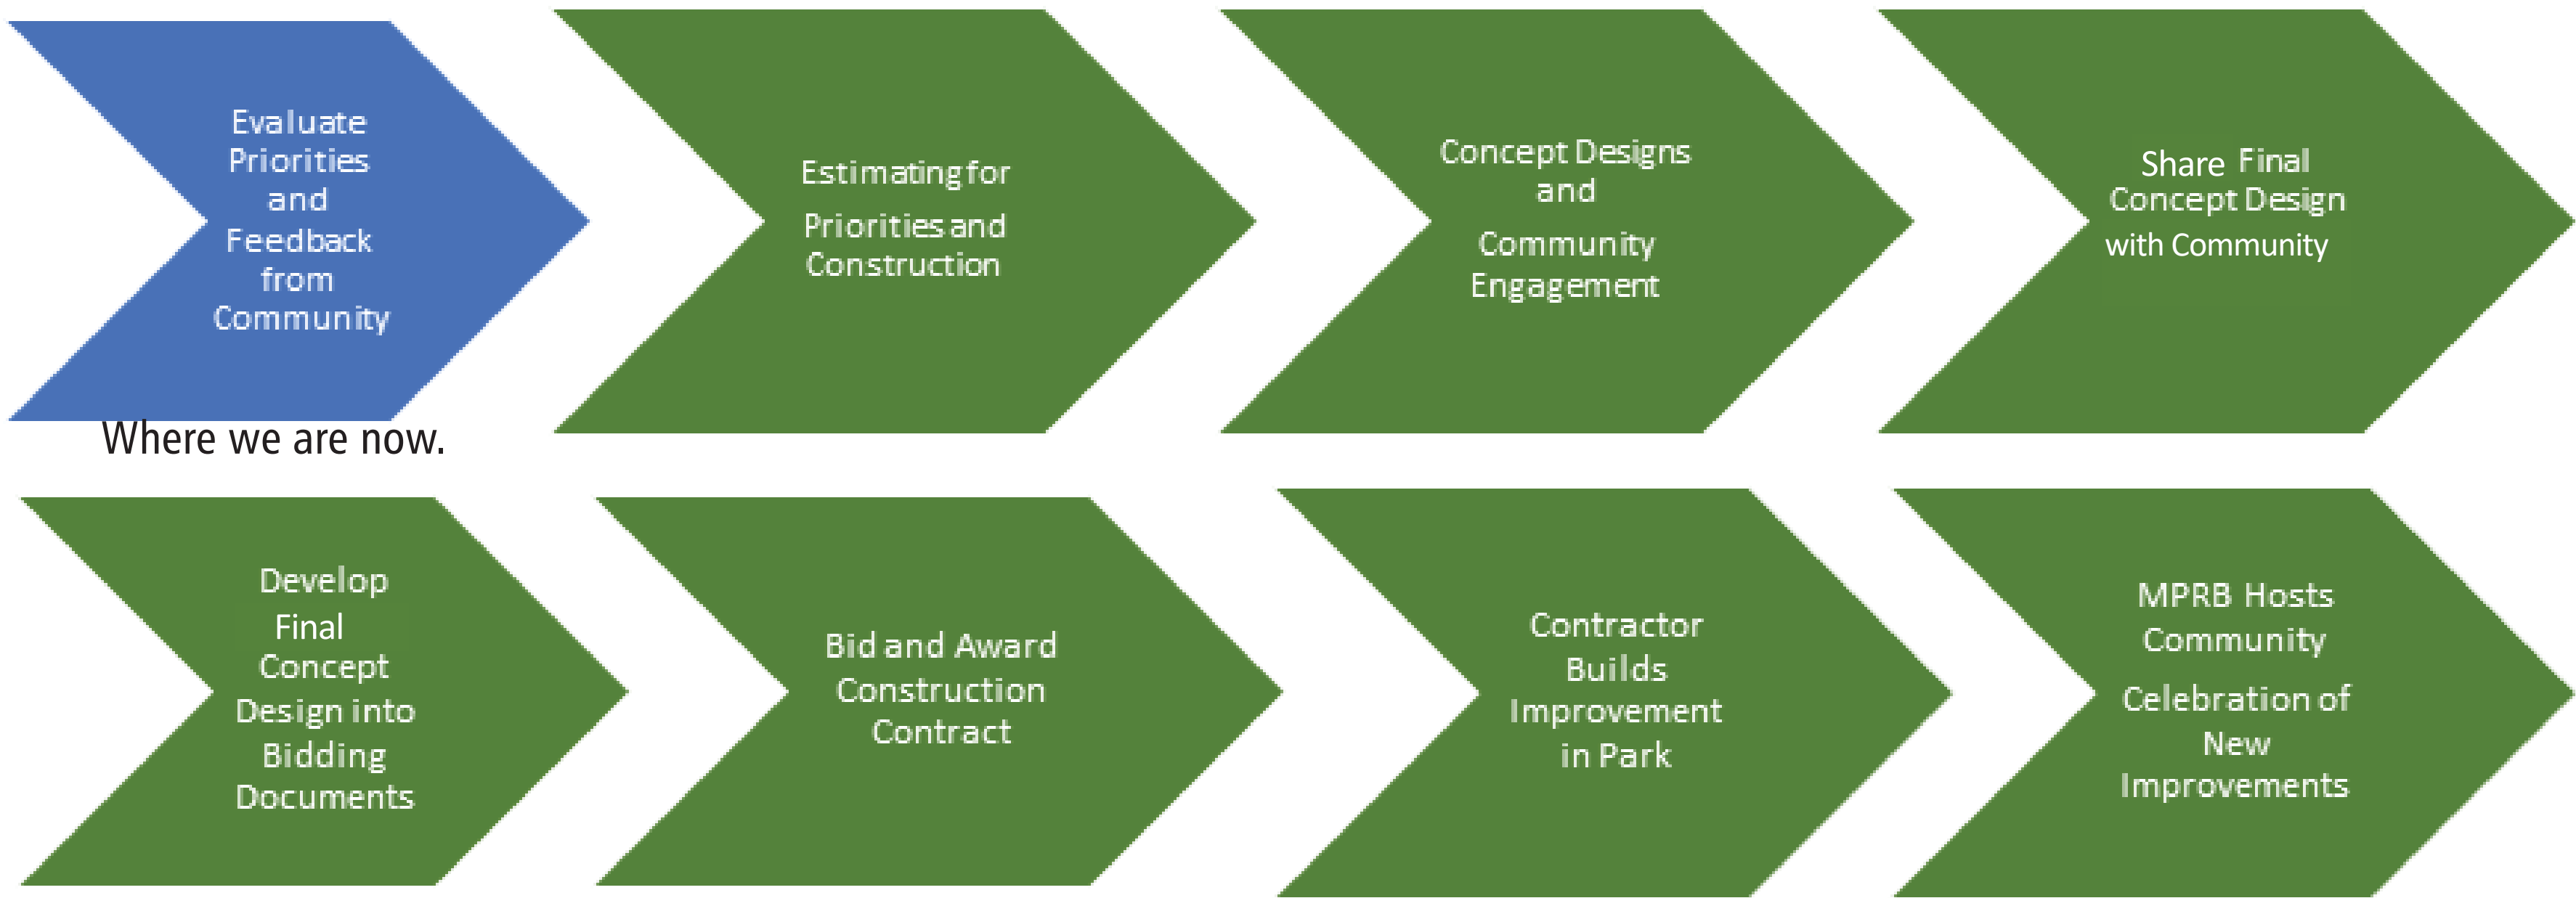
Evaluate Priorities and Feedback from Community

Where we are now.

Estimating for Priorities and Construction

Concept Designs and Community Engagement

Share Final Concept Design with Community

Develop Final Concept Design into Bidding Documents

Bid and Award Construction Contract

Contractor Builds Improvement in Park

MPRB Hosts Community Celebration of New Improvements